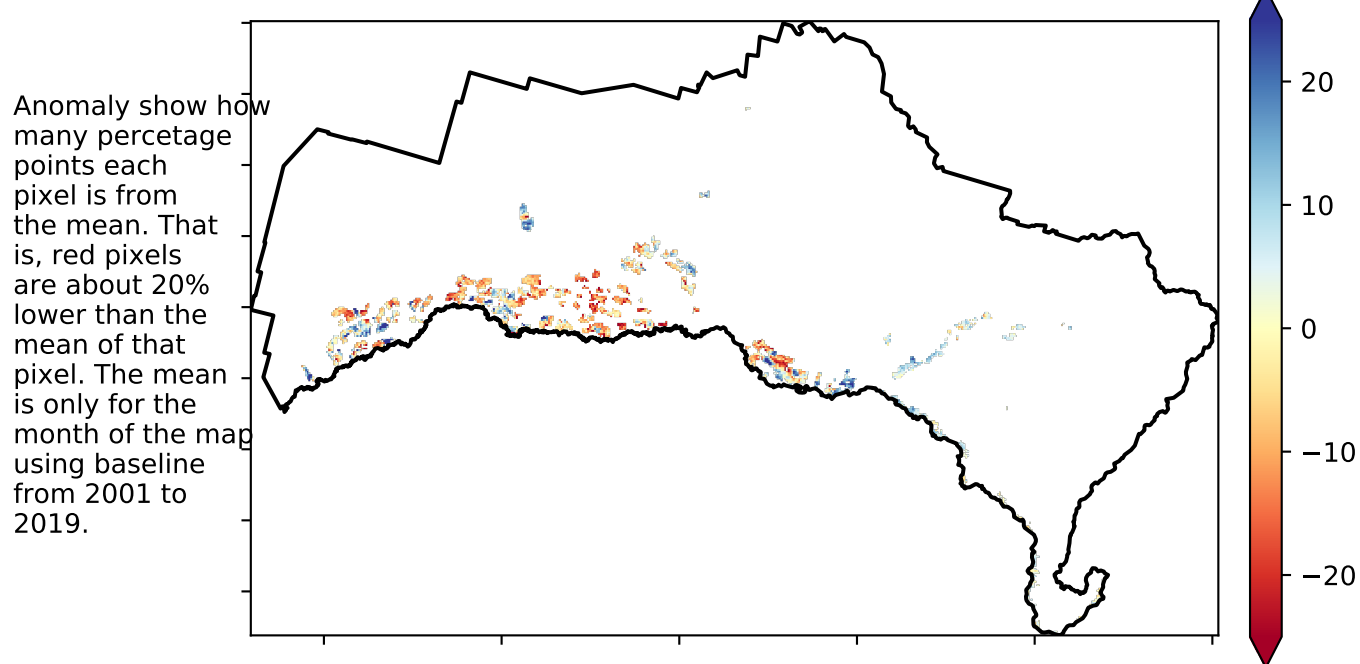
Anomaly show how many percetage points each pixel is from the mean. That is, red pixels are about 20% lower than the mean of that pixel. The mean is only for the month of the map using baseline from 2001 to 2019.

20
10
0
−10
−20